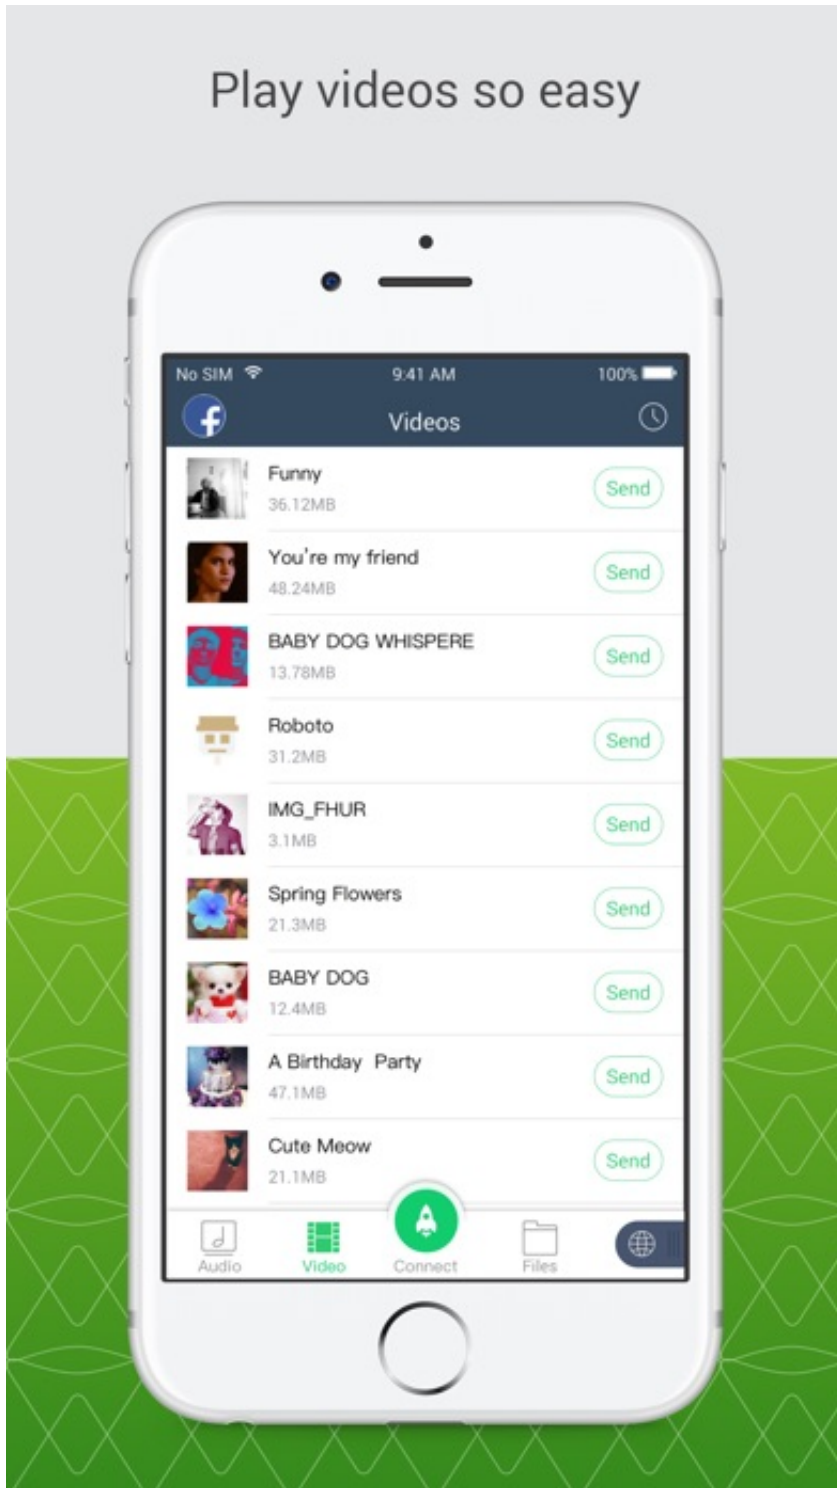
Play videos so easy

No SIM 9:41 AM 100%

Videos

Funny
36.12MB
Send

You're my friend
48.24MB
Send

BABY DOG WHISPERE
13.78MB
Send

Roboto
31.2MB
Send

IMG_FHUR
3.1MB
Send

Spring Flowers
21.3MB
Send

BABY DOG
12.4MB
Send

A Birthday Party
47.1MB
Send

Cute Meow
21.1MB
Send

Audio Video Connect Files